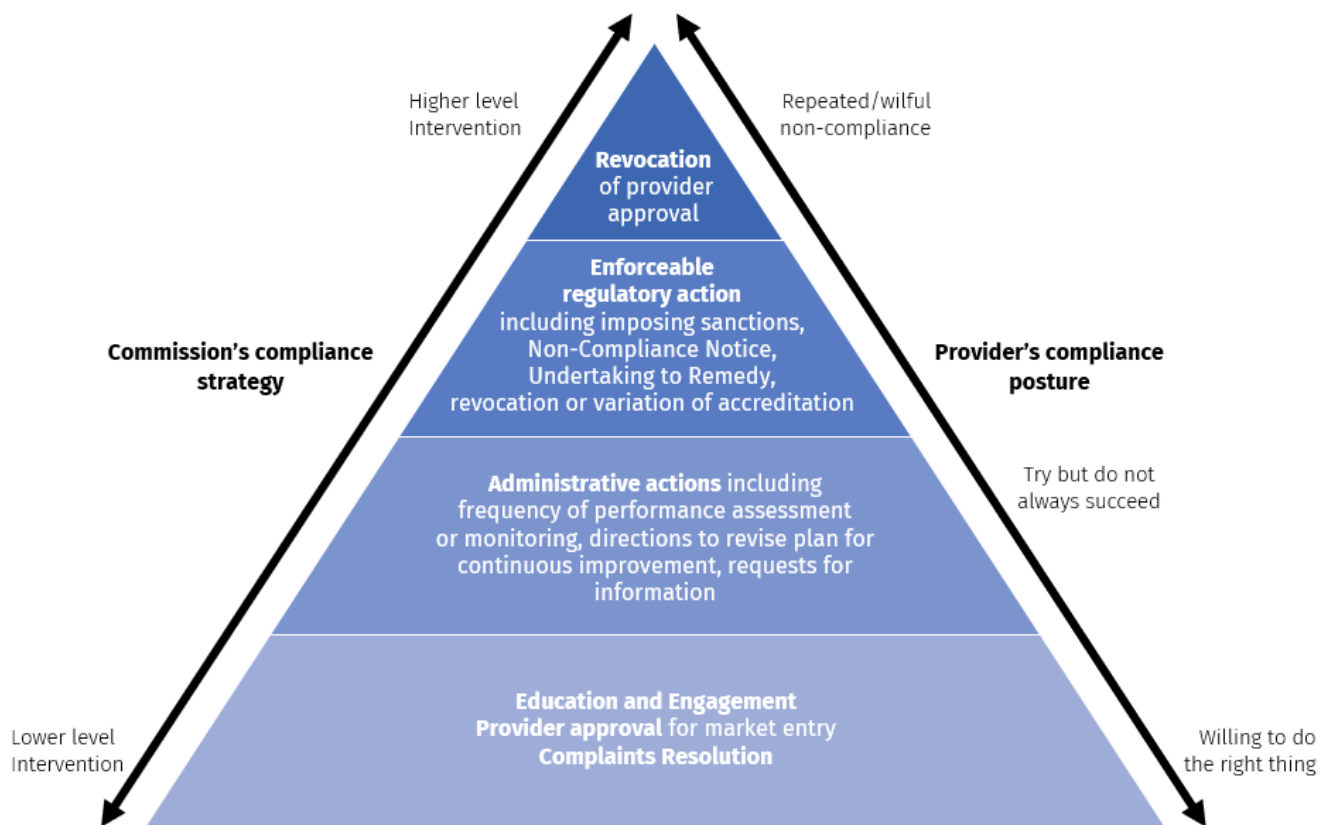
Higher level Intervention

Repeated/wilful non-compliance

Revocation of provider approval

Enforceable regulatory action including imposing sanctions, Non-Compliance Notice, Undertaking to Remedy, revocation or variation of accreditation

Commission's compliance strategy

Provider's compliance posture

Try but do not always succeed

Administrative actions including frequency of performance assessment or monitoring, directions to revise plan for continuous improvement, requests for information

Education and Engagement
Provider approval for market entry
Complaints Resolution

Lower level Intervention

Willing to do the right thing